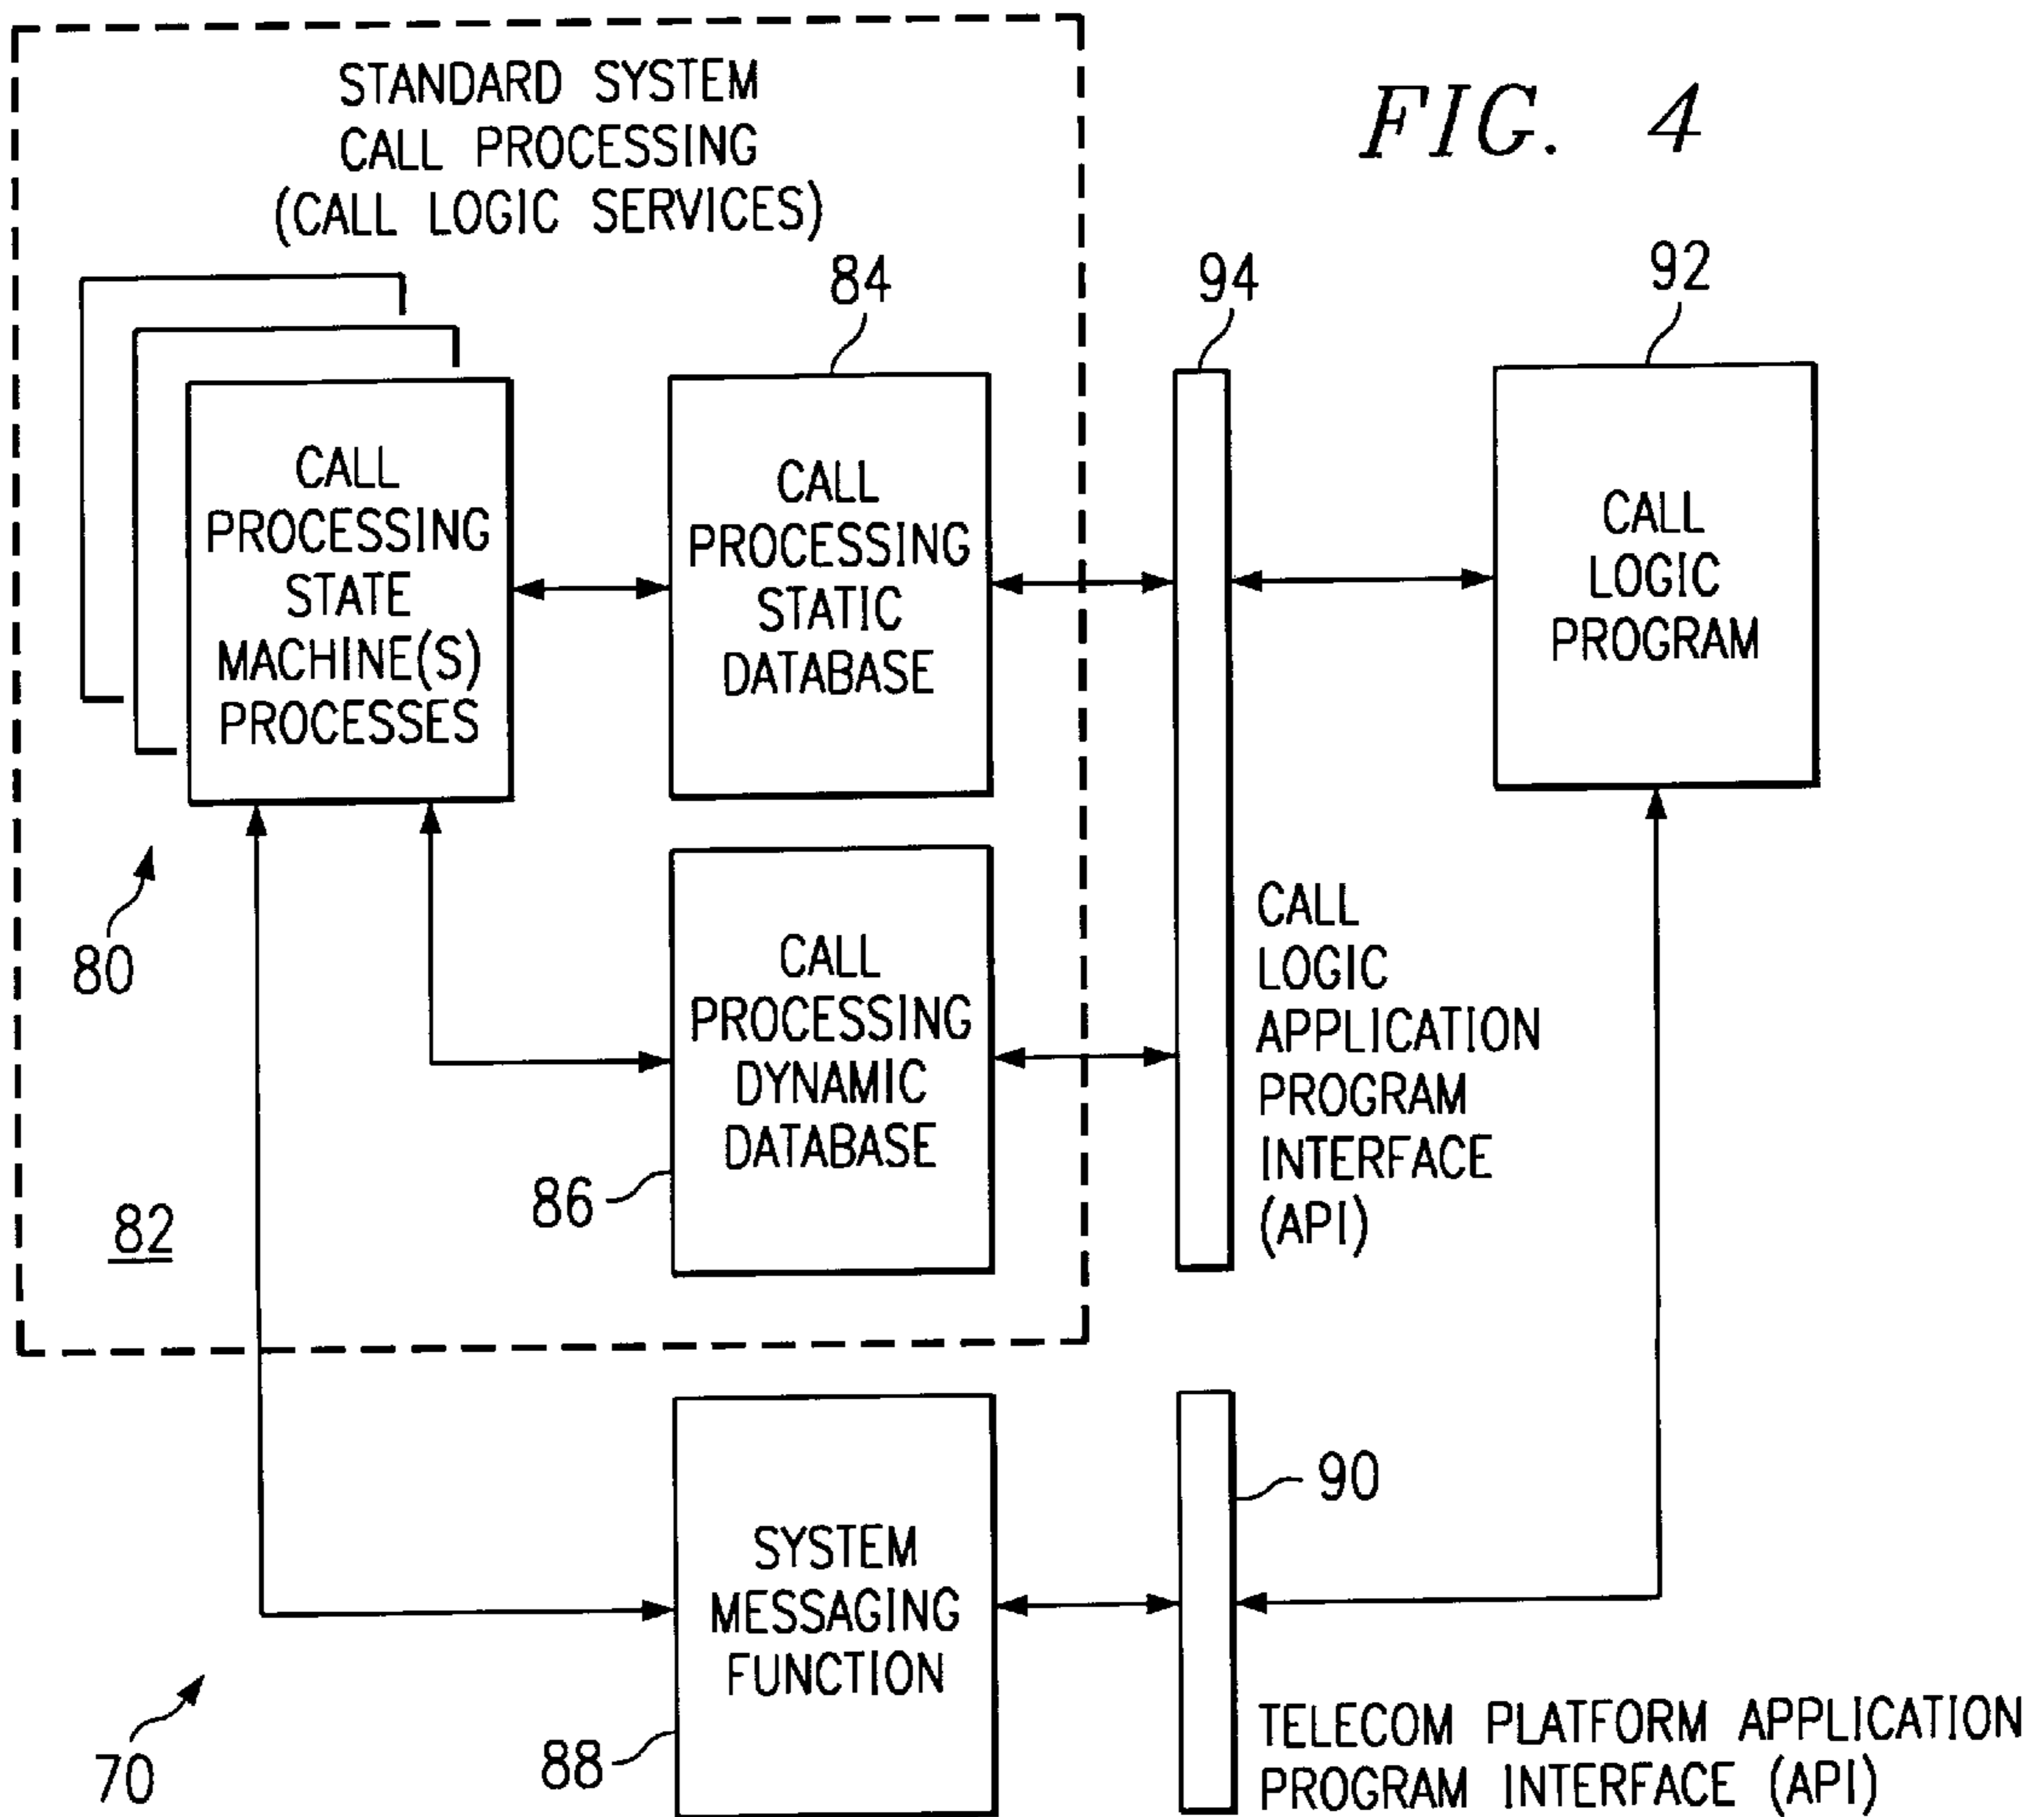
STANDARD SYSTEM CALL PROCESSING (CALL LOGIC SERVICES)

FIG. 4

84

94

92

CALL PROCESSING STATE MACHINE(S) PROCESSES

CALL PROCESSING STATIC DATABASE

CALL LOGIC PROGRAM

80

CALL PROCESSING DYNAMIC DATABASE

CALL LOGIC APPLICATION PROGRAM INTERFACE (API)

86

82

90

SYSTEM MESSAGING FUNCTION

70

88

TELECOM PLATFORM APPLICATION PROGRAM INTERFACE (API)